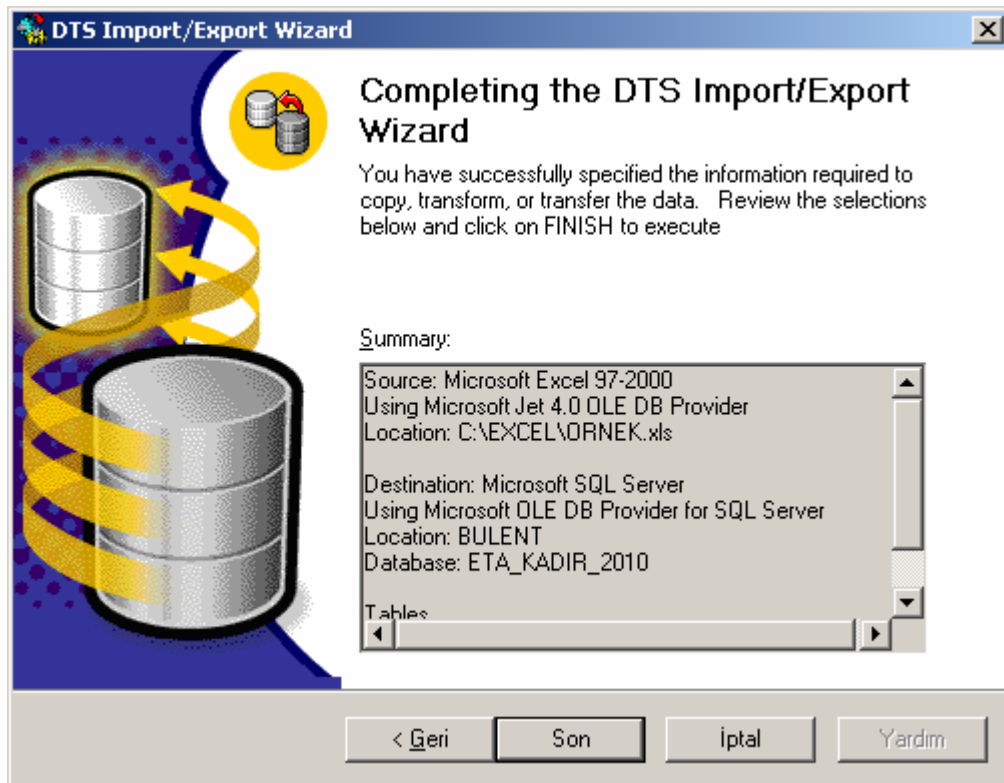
DTS Import/Export Wizard

Completing the DTS Import/Export Wizard

You have successfully specified the information required to copy, transform, or transfer the data. Review the selections below and click on FINISH to execute

Summary:

Source: Microsoft Excel 97-2000
Using Microsoft Jet 4.0 OLE DB Provider
Location: C:\EXCEL\ORNEK.xls

Destination: Microsoft SQL Server
Using Microsoft OLE DB Provider for SQL Server
Location: BULENT
Database: ETA_KADIR_2010

Tables

< Geri
Son
İptal
Yardım